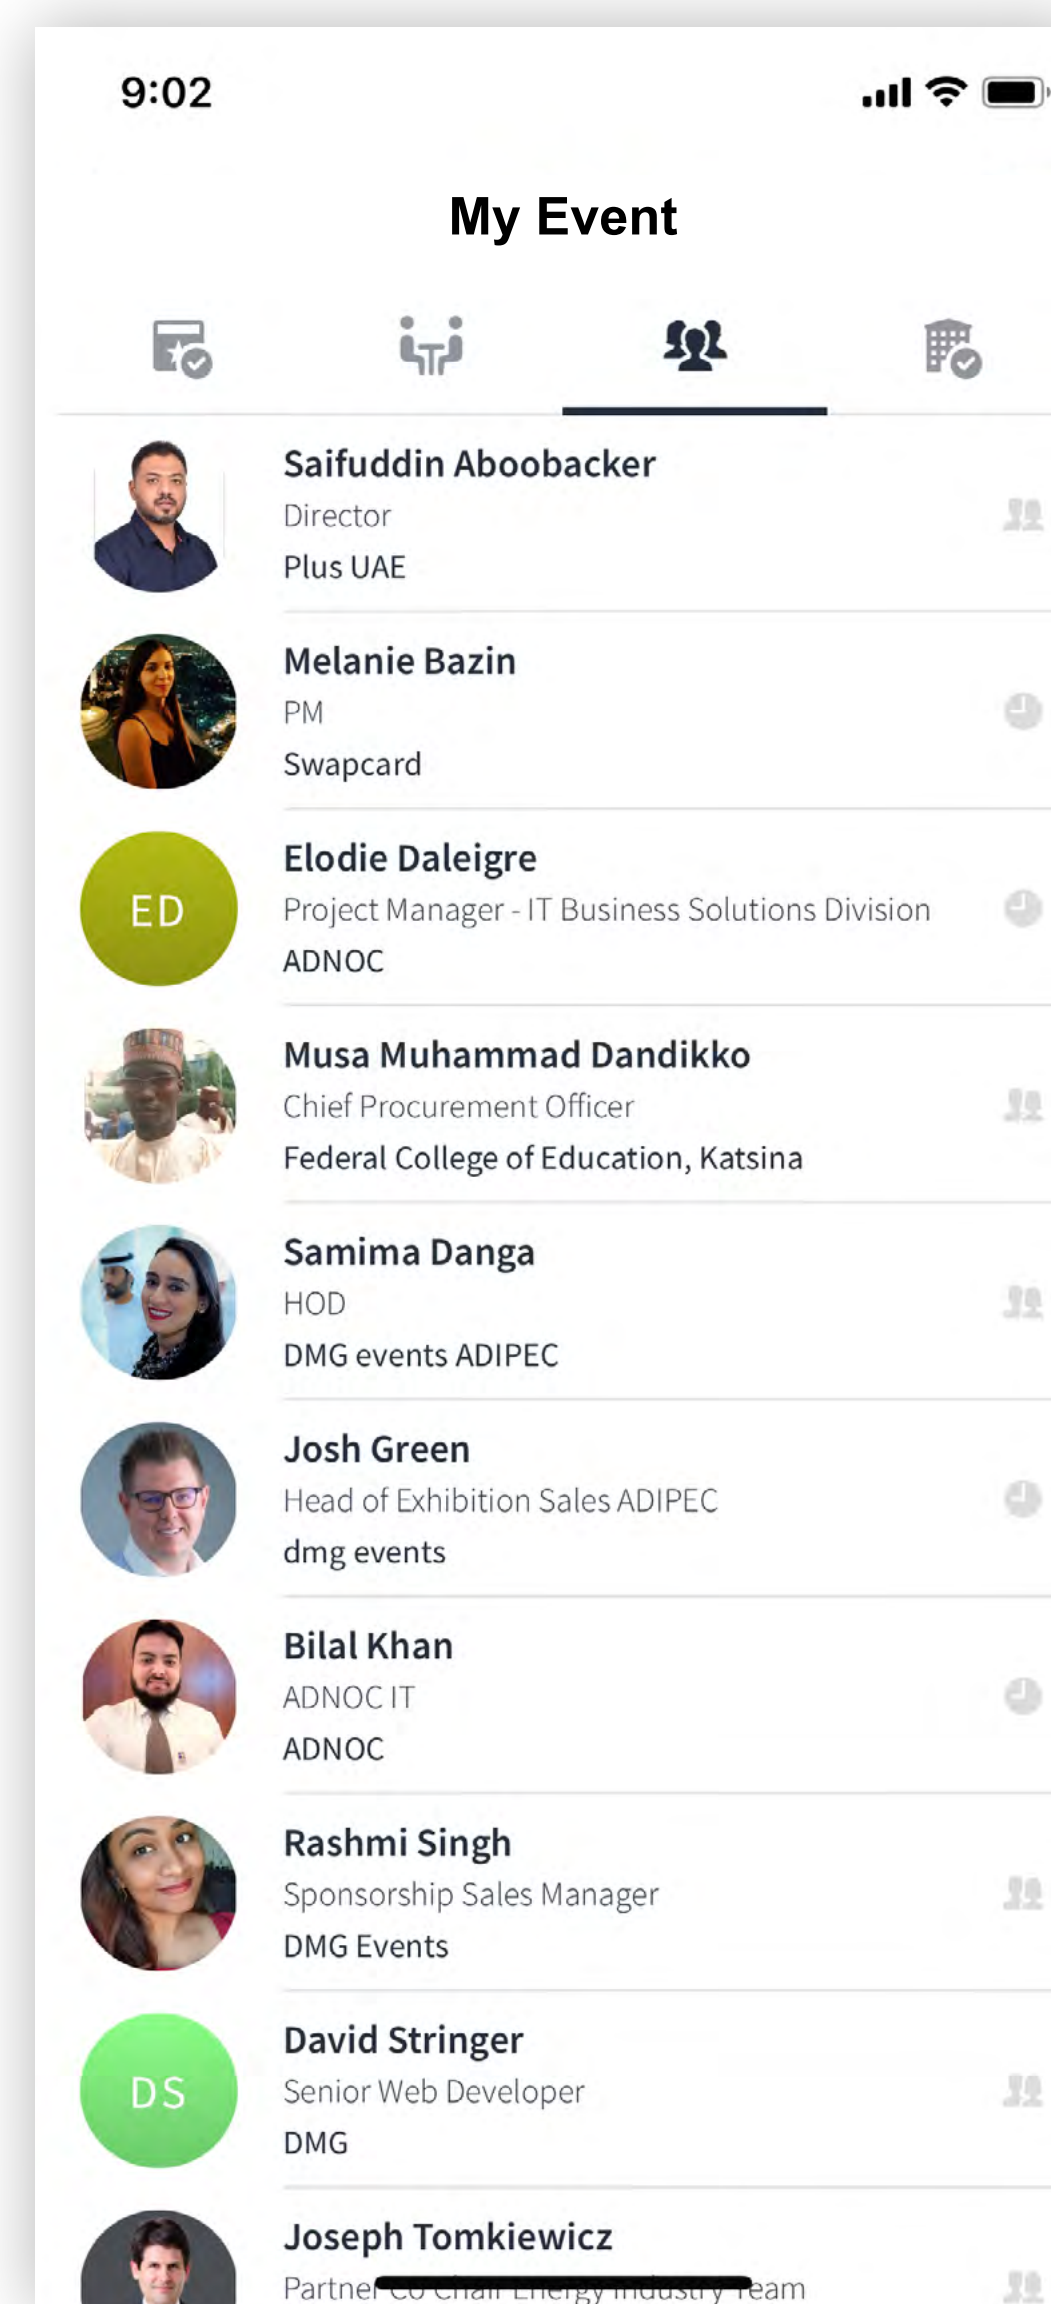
9:02

My Event

Saifuddin Aboobacker
Director
Plus UAE

Melanie Bazin
PM
Swapcard

ED
Elodie Daleigre
Project Manager - IT Business Solutions Division
ADNOC

Musa Muhammad Dandikko
Chief Procurement Officer
Federal College of Education, Katsina

Samima Danga
HOD
DMG events ADIPEC

Josh Green
Head of Exhibition Sales ADIPEC
dmg events

Bilal Khan
ADNOC IT
ADNOC

Rashmi Singh
Sponsorship Sales Manager
DMG Events

DS
David Stringer
Senior Web Developer
DMG

Joseph Tomkiewicz
Partner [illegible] Team